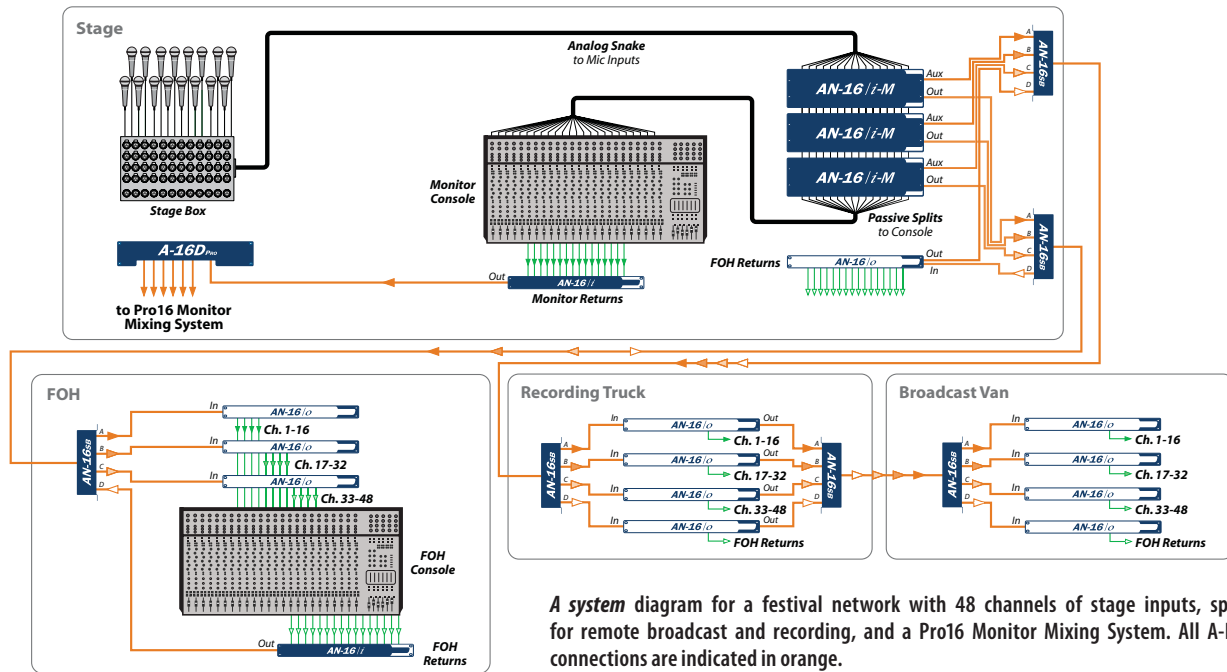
Stage

Analog Snake
to Mic Inputs

AN-16/i-M
Aux
Out
AN-16/i-M
Aux
Out
AN-16/i-M
Aux
Out

A
B
C
D
AN-16SB

Stage Box

Monitor Console

Passive Splits
to Console

A
B
C
D
AN-16SB

A-16D PRO

Out
AN-16/i
Monitor Returns

FOH Returns
AN-16/o
Out
In

to Pro16 Monitor Mixing System

FOH

In
AN-16/o
Ch. 1-16
In
AN-16/o
Ch. 17-32
In
AN-16/o
Ch. 33-48

A
B
C
D
AN-16SB

FOH Console

Out
AN-16/i
FOH Returns

Recording Truck

A
B
C
D
AN-16SB

In
AN-16/o
Out
Ch. 1-16
In
AN-16/o
Out
Ch. 17-32
In
AN-16/o
Out
Ch. 33-48
In
AN-16/o
FOH Returns

A
B
C
D
AN-16SB

Broadcast Van

A
B
C
D
AN-16SB

In
AN-16/o
Ch. 1-16
In
AN-16/o
Ch. 17-32
In
AN-16/o
Ch. 33-48
In
AN-16/o
FOH Returns

A system diagram for a festival network with 48 channels of stage inputs, sp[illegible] for remote broadcast and recording, and a Pro16 Monitor Mixing System. All A-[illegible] connections are indicated in orange.